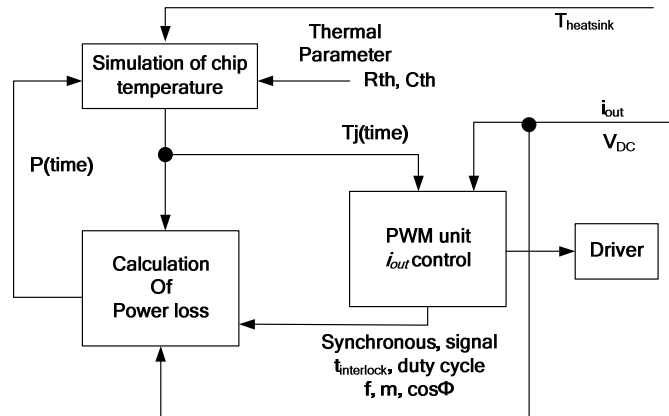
$T_{heatsink}$

Simulation of chip temperature

Thermal Parameter
Rth, Cth

$i_{out}$
$V_{DC}$

Tj(time)

P(time)

PWM unit
$i_{out}$ control

Driver

Calculation Of Power loss

Synchronous, signal
$t_{interlock}$, duty cycle
f, m, cosΦ